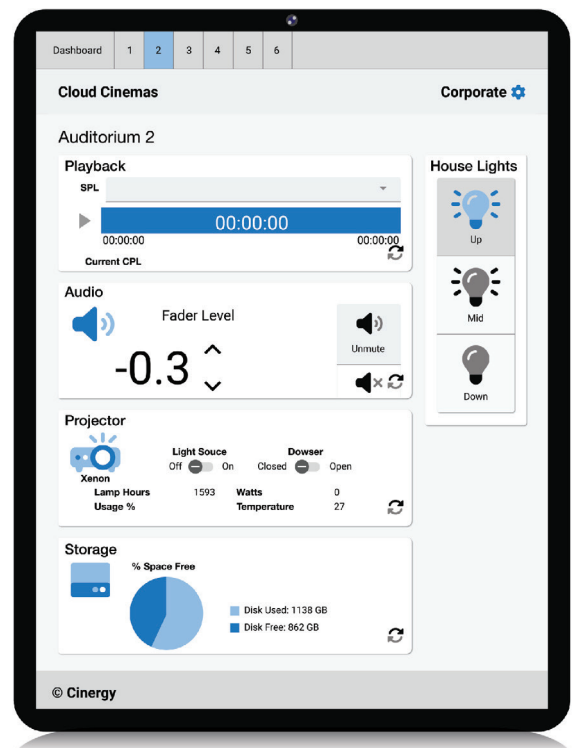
Dashboard 1 2 3 4 5 6

Cloud Cinemas

Corporate

Auditorium 2

Playback

SPL

00:00:00

00:00:00

00:00:00

Current CPL

Audio

Fader Level

-0.3

Unmute

Projector

Light Souce

Off On

Dowser

Closed Open

Xenon

| Lamp Hours | 1593 | Watts | 0 |
|---|---|---|---|
| Usage % | | Temperature | 27 |

Storage

% Space Free

Disk Used: 1138 GB

Disk Free: 862 GB

House Lights

Up

Mid

Down

© Cinergy